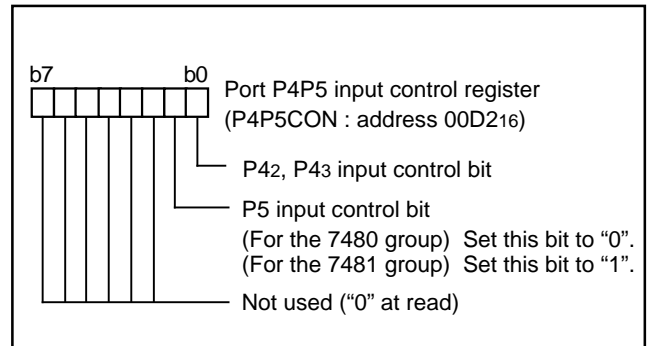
b7

b0

Port P4P5 input control register
(P4P5CON : address $00D2_{16}$)

$P4_2$, $P4_3$ input control bit

P5 input control bit
(For the 7480 group) Set this bit to “0”.
(For the 7481 group) Set this bit to “1”.

Not used (“0” at read)